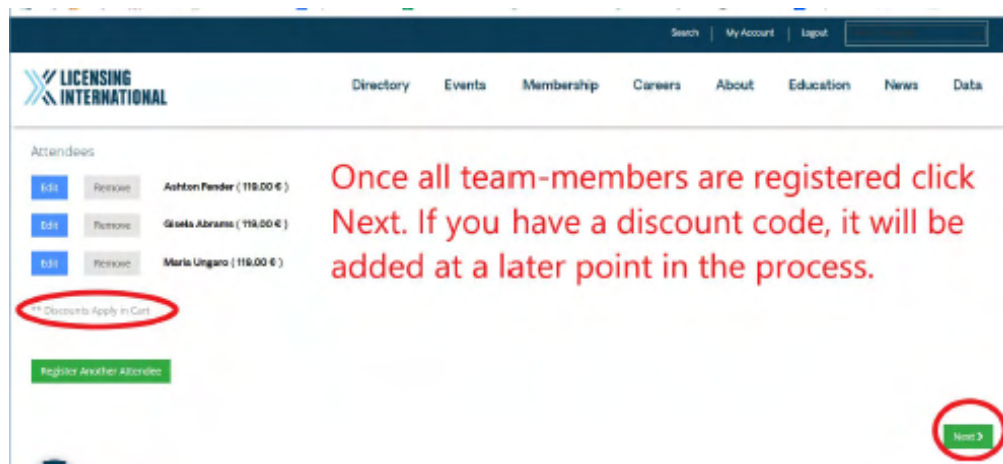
Search | My Account | Logout

LICENSING INTERNATIONAL

Directory Events Membership Careers About Education News Data

Attendees

Edit Remove Ashton Fender ( 119.00 € )

Edit Remove Gisela Abrams ( 119.00 € )

Edit Remove Maria Ungaro ( 119.00 € )

** Discounts Apply in Cart

Register Another Attendee

Once all team-members are registered click Next. If you have a discount code, it will be added at a later point in the process.

Next >